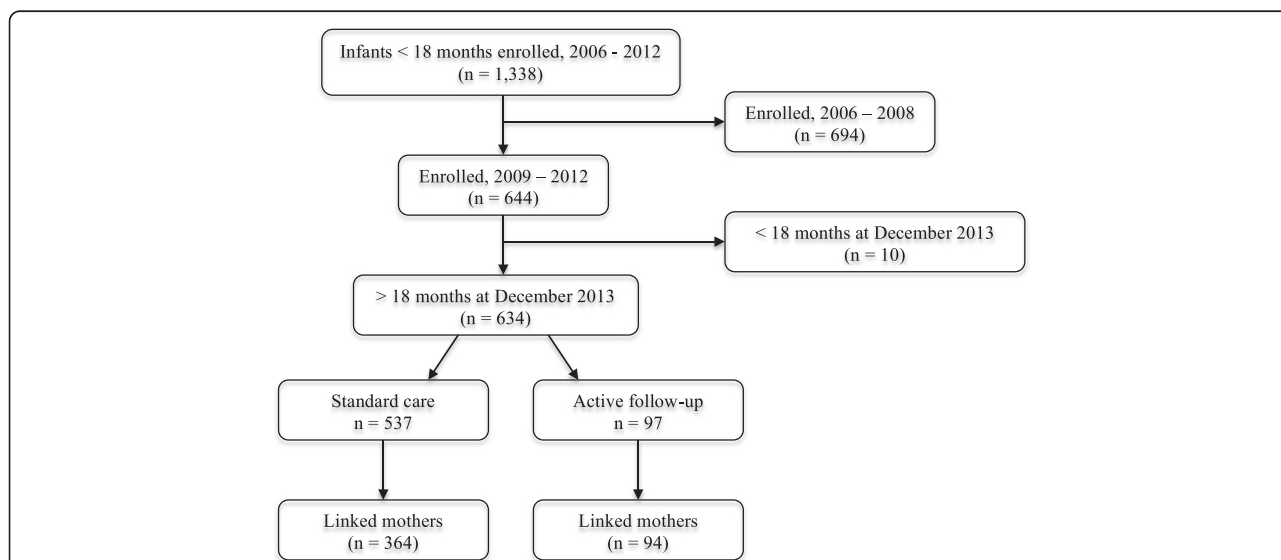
Infants < 18 months enrolled, 2006 - 2012
(n = 1,338)

Enrolled, 2006 – 2008
(n = 694)

Enrolled, 2009 – 2012
(n = 644)

< 18 months at December 2013
(n = 10)

> 18 months at December 2013
(n = 634)

Standard care
n = 537

Active follow-up
n = 97

Linked mothers
(n = 364)

Linked mothers
(n = 94)